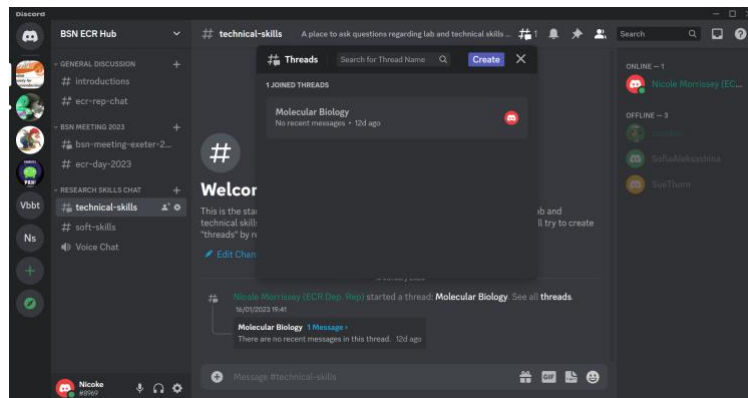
Discord

BSN ECR Hub

GENERAL DISCUSSION
# introductions
# ecr-rep-chat
BSN MEETING 2023
# bsn-meeting-exeter-2...
# ecr-day-2023
RESEARCH SKILLS CHAT
# technical-skills
# soft-skills
Voice Chat

Vbbt
Ns

Nicole
#8969

# technical-skills A place to ask questions regarding lab and technical skills ... 1

Search

Threads Search for Thread Name Create

1 JOINED THREADS

Molecular Biology
No recent messages • 12d ago

#
Welcor
This is the sta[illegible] lab and technical skill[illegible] ll try to create "threads" by r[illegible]

Edit Chan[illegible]

Nicole Morrissey (ECR Dep. Rep) started a thread: Molecular Biology. See all threads.
16/01/2023 15:41

Molecular Biology 1 Message >
There are no recent messages in this thread. 12d ago

Message #technical-skills

ONLINE — 1
Nicole Morrissey (EC...

OFFLINE — 3
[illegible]
SofiaAleksandrina
SueThorn